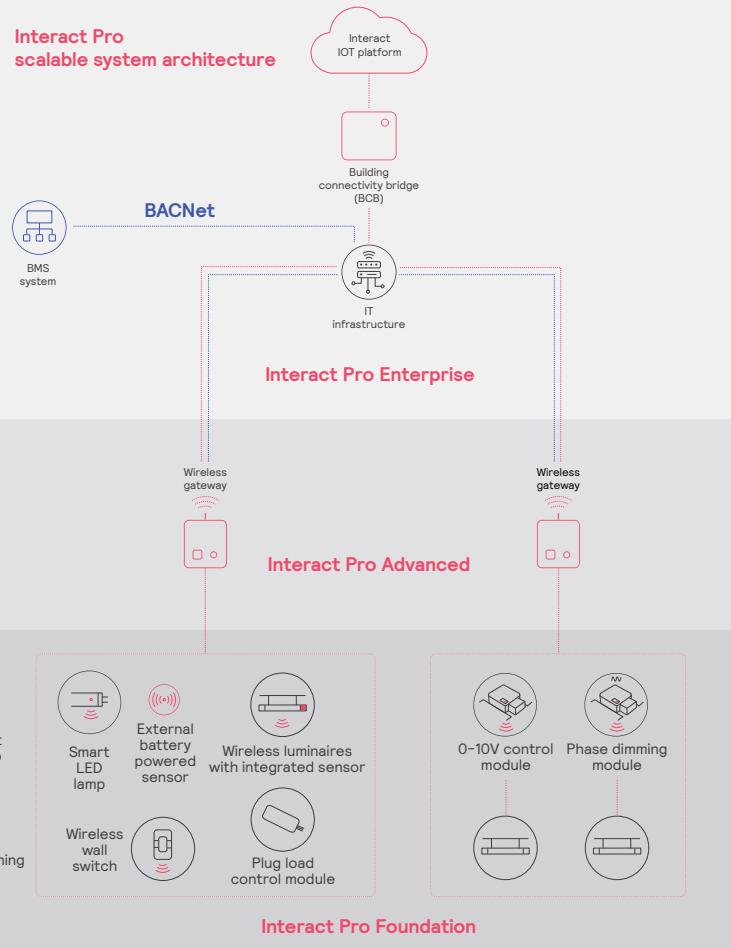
Interact Pro scalable system architecture

Interact IOT platform

Building connectivity bridge (BCB)

BACNet

BMS system

IT infrastructure

Interact Pro Enterprise

Wireless gateway

Wireless gateway

Interact Pro Advanced

Smart LED lamp

External battery powered sensor

Wireless luminaires with integrated sensor

Wireless wall switch

Plug load control module

0–10V control module

Phase dimming module

ning

Interact Pro Foundation